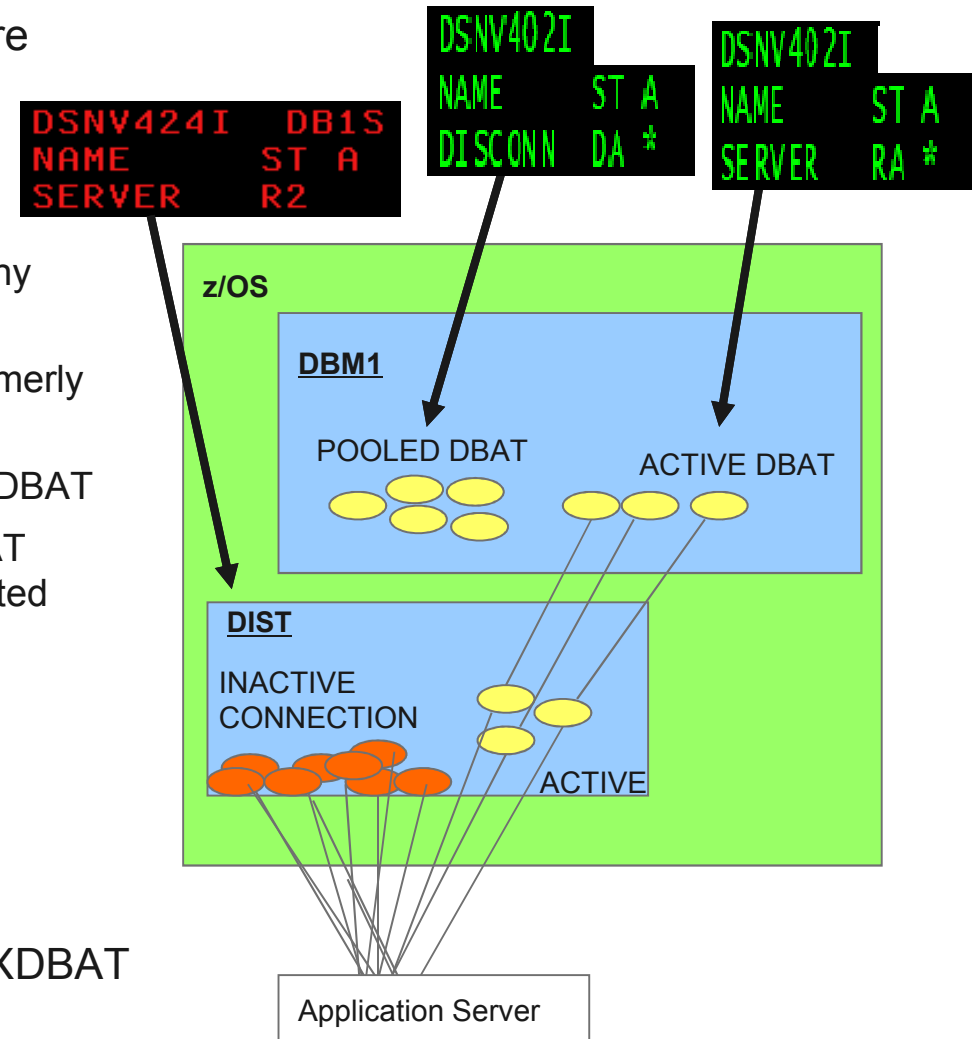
re

ny

merly

DBAT

AT
ted

XDBAT

DSNV424I DB1S
NAME ST A
SERVER R2

DSNV402I
NAME ST A
DISCONN DA *

DSNV402I
NAME ST A
SERVER RA *

z/OS

DBM1

POOLED DBAT

ACTIVE DBAT

DIST

INACTIVE CONNECTION

ACTIVE

Application Server